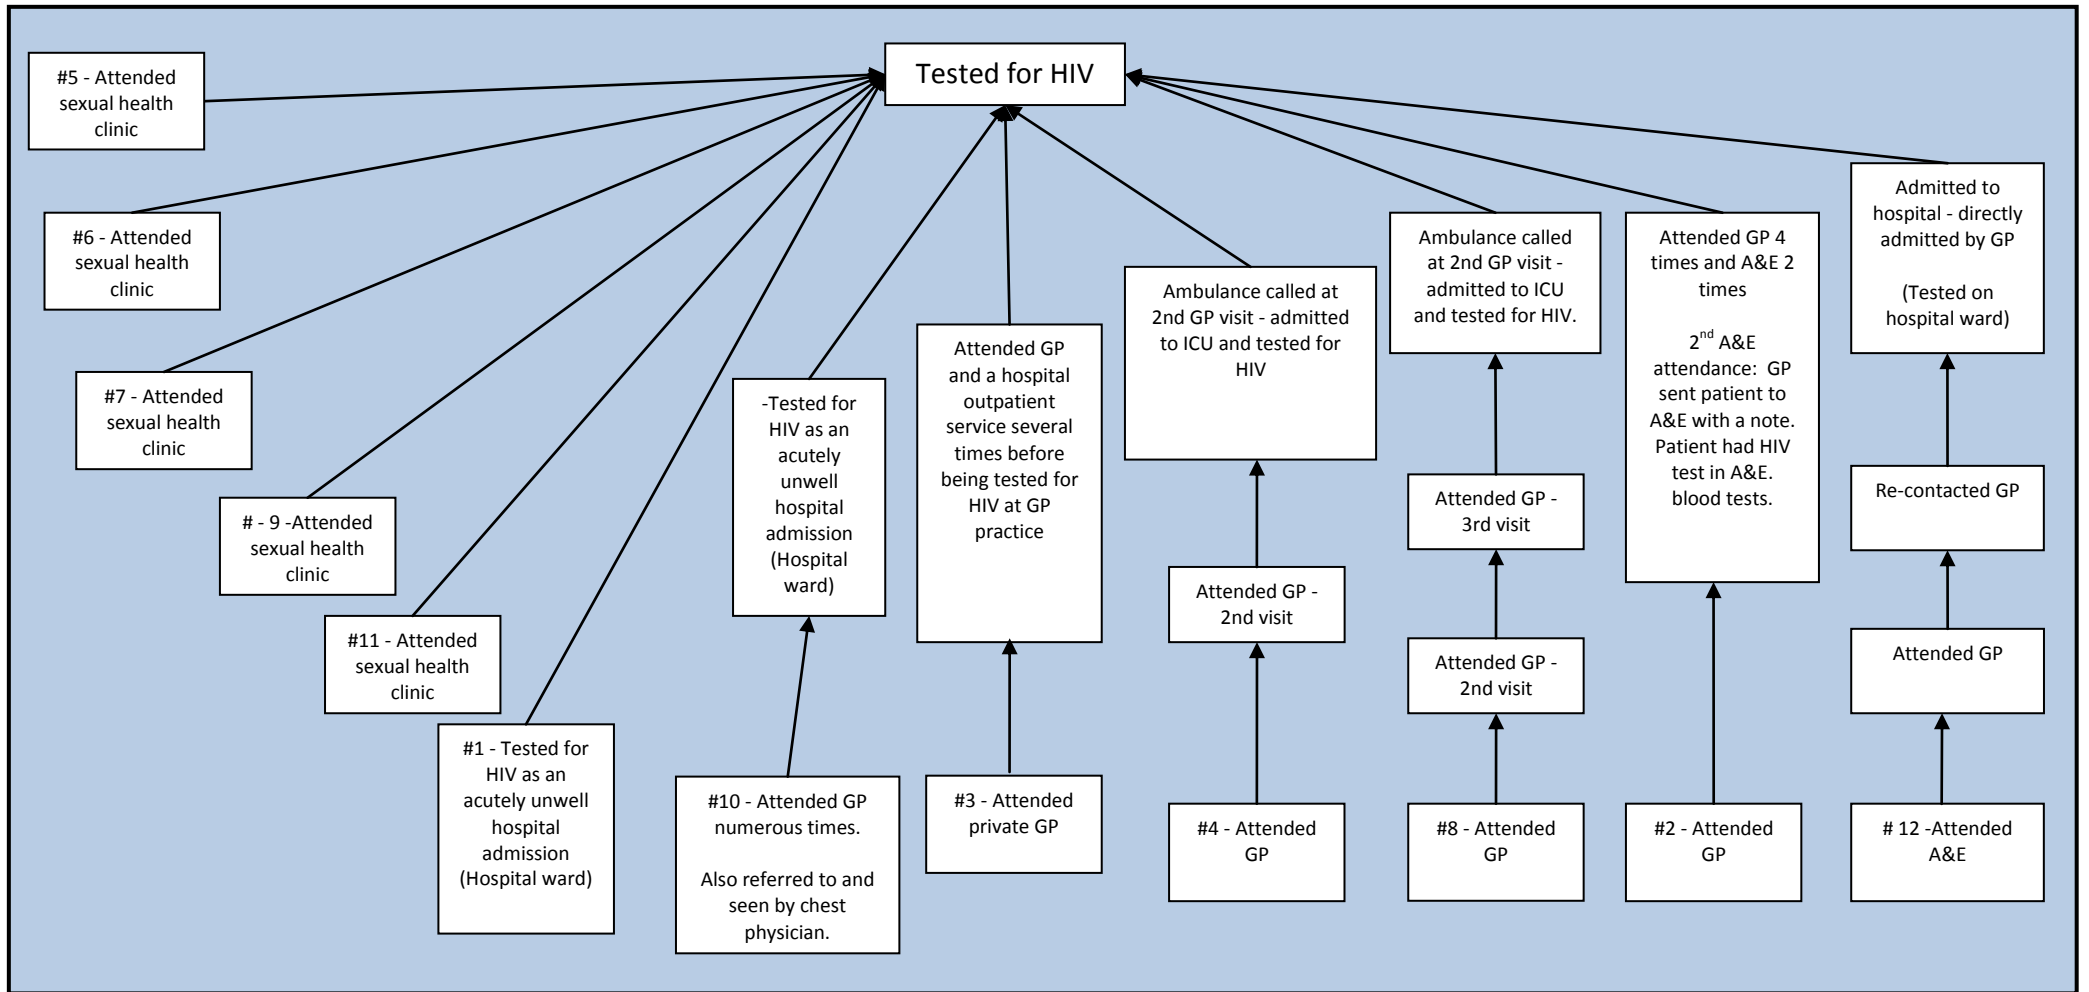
Tested for HIV

#5 - Attended sexual health clinic

#6 - Attended sexual health clinic

#7 - Attended sexual health clinic

# - 9 -Attended sexual health clinic

#11 - Attended sexual health clinic

#1 - Tested for HIV as an acutely unwell hospital admission (Hospital ward)

-Tested for HIV as an acutely unwell hospital admission (Hospital ward)

#10 - Attended GP numerous times.

Also referred to and seen by chest physician.

Attended GP and a hospital outpatient service several times before being tested for HIV at GP practice

#3 - Attended private GP

Ambulance called at 2nd GP visit - admitted to ICU and tested for HIV

Attended GP - 2nd visit

#4 - Attended GP

Ambulance called at 2nd GP visit - admitted to ICU and tested for HIV.

Attended GP - 3rd visit

Attended GP - 2nd visit

#8 - Attended GP

Attended GP 4 times and A&E 2 times

2$^{nd}$ A&E attendance: GP sent patient to A&E with a note. Patient had HIV test in A&E. blood tests.

#2 - Attended GP

Admitted to hospital - directly admitted by GP

(Tested on hospital ward)

Re-contacted GP

Attended GP

# 12 -Attended A&E